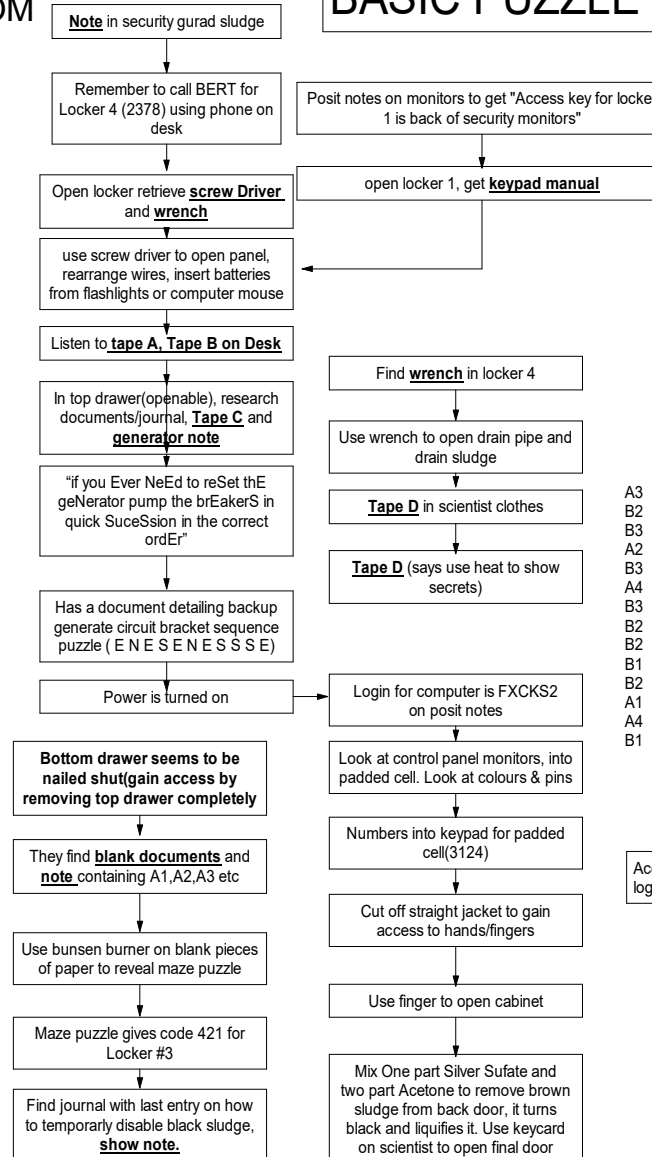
OM

BASIC PUZZLE

Note in security gurad sludge

Remember to call BERT for Locker 4 (2378) using phone on desk

Posit notes on monitors to get "Access key for locke 1 is back of security monitors"

open locker 1, get keypad manual

Open locker retrieve screw Driver and wrench

use screw driver to open panel, rearrange wires, insert batteries from flashlights or computer mouse

Listen to tape A, Tape B on Desk

In top drawer(openable), research documents/journal, Tape C and generator note

"if you Ever NeEd to reSet thE geNerator pump the brEakerS in quick SuceSsion in the correct ordEr"

Has a document detailing backup generate circuit bracket sequence puzzle ( E N E S E N E S S S E)

Power is turned on

Find wrench in locker 4

Use wrench to open drain pipe and drain sludge

Tape D in scientist clothes

Tape D (says use heat to show secrets)

Login for computer is FXCKS2 on posit notes

Look at control panel monitors, into padded cell. Look at colours & pins

Numbers into keypad for padded cell(3124)

Cut off straight jacket to gain access to hands/fingers

Use finger to open cabinet

Mix One part Silver Sufate and two part Acetone to remove brown sludge from back door, it turns black and liquifies it. Use keycard on scientist to open final door

A3
B2
B3
A2
B3
A4
B3
B2
B2
B1
B2
A1
A4
B1

Ac
log

Bottom drawer seems to be nailed shut(gain access by removing top drawer completely

They find blank documents and note containing A1,A2,A3 etc

Use bunsen burner on blank pieces of paper to reveal maze puzzle

Maze puzzle gives code 421 for Locker #3

Find journal with last entry on how to temporarly disable black sludge, show note.